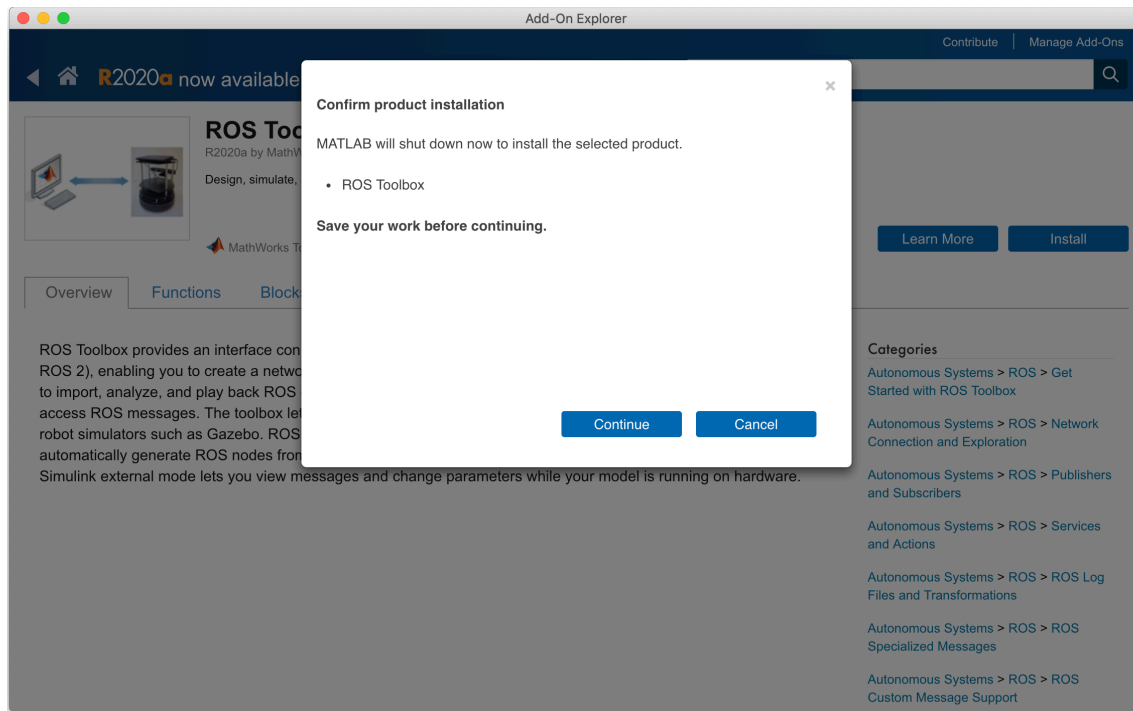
Add-On Explorer

Contribute | Manage Add-Ons

R2020a now available

ROS Too

R2020a by MathW

Design, simulate,

MathWorks T

Learn More

Install

Overview

Functions

Block

ROS Toolbox provides an interface con ROS 2), enabling you to create a netwo to import, analyze, and play back ROS access ROS messages. The toolbox le robot simulators such as Gazebo. ROS automatically generate ROS nodes fron Simulink external mode lets you view messages and change parameters while your model is running on hardware.

×

Confirm product installation

MATLAB will shut down now to install the selected product.

• ROS Toolbox

Save your work before continuing.

Continue

Cancel

Categories

Autonomous Systems > ROS > Get Started with ROS Toolbox

Autonomous Systems > ROS > Network Connection and Exploration

Autonomous Systems > ROS > Publishers and Subscribers

Autonomous Systems > ROS > Services and Actions

Autonomous Systems > ROS > ROS Log Files and Transformations

Autonomous Systems > ROS > ROS Specialized Messages

Autonomous Systems > ROS > ROS Custom Message Support